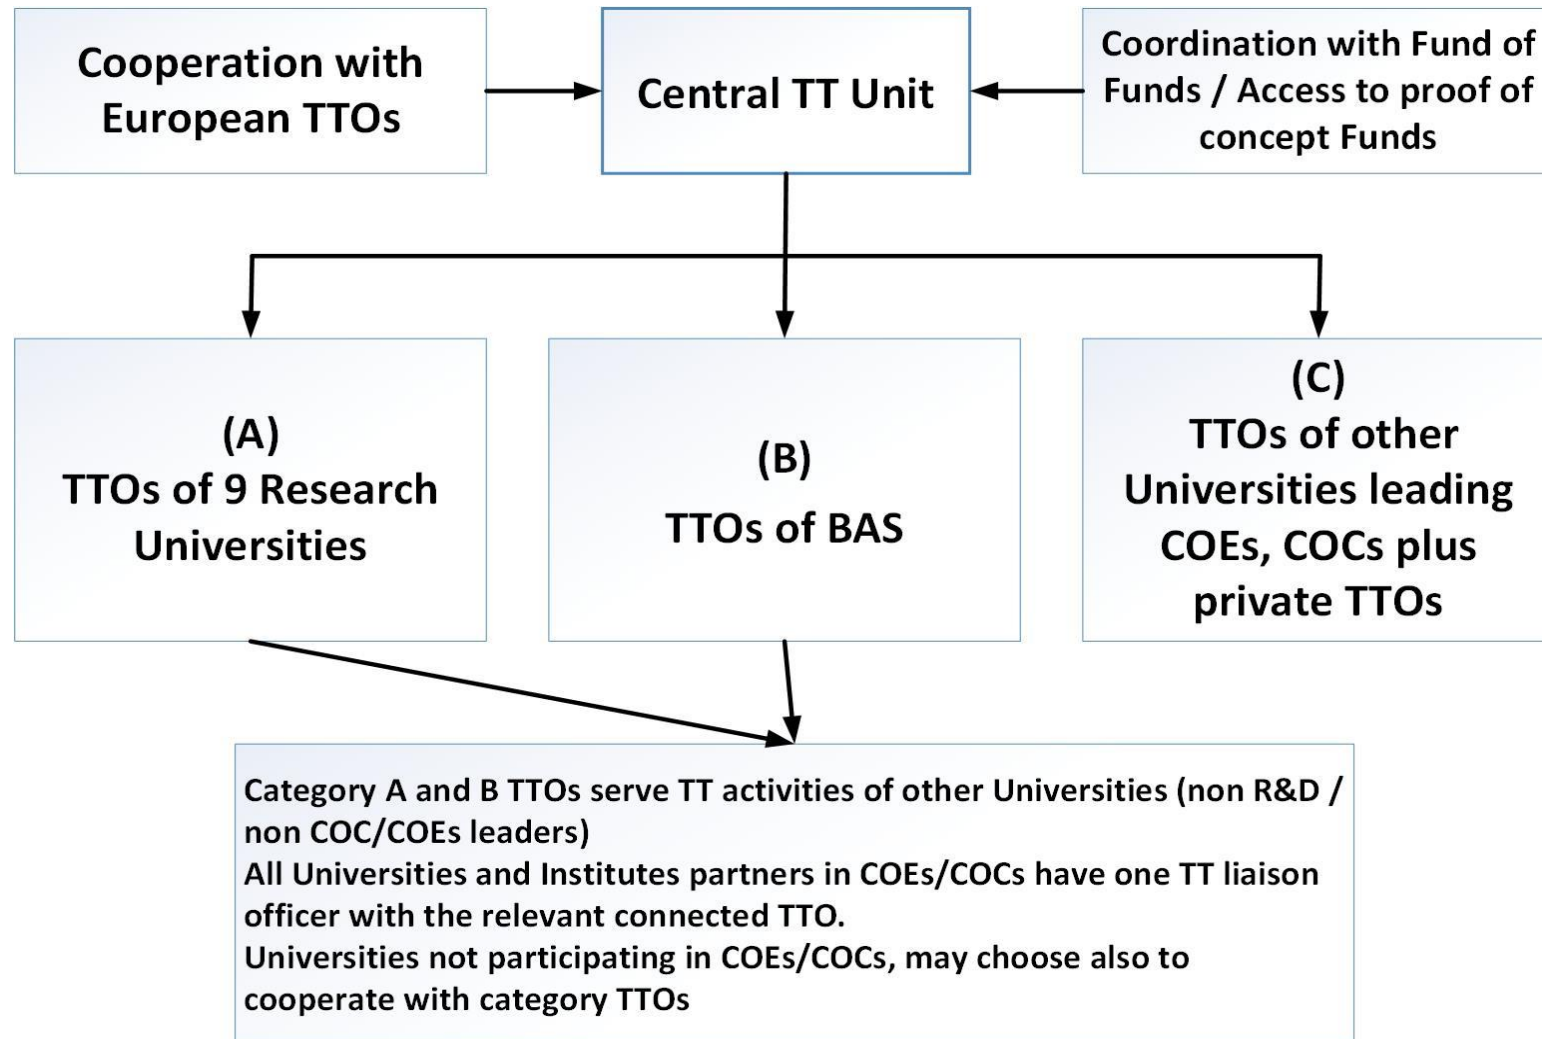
Cooperation with European TTOs

Central TT Unit

Coordination with Fund of Funds / Access to proof of concept Funds

(A)
TTOs of 9 Research Universities

(B)
TTOs of BAS

(C)
TTOs of other Universities leading COEs, COCs plus private TTOs

Category A and B TTOs serve TT activities of other Universities (non R&D / non COC/COEs leaders)
All Universities and Institutes partners in COEs/COCs have one TT liaison officer with the relevant connected TTO.
Universities not participating in COEs/COCs, may choose also to cooperate with category TTOs